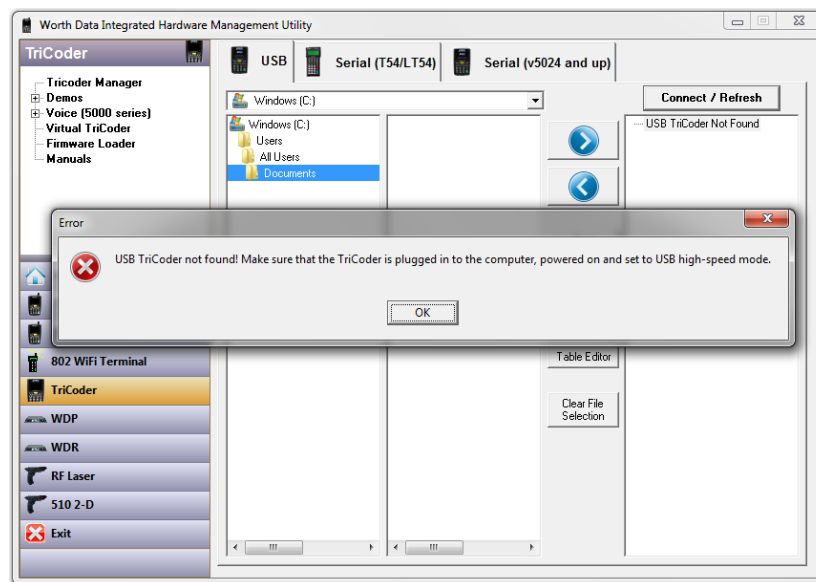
Worth Data Integrated Hardware Management Utility

TriCoder

Tricoder Manager
Demos
Voice (5000 series)
Virtual TriCoder
Firmware Loader
Manuals

USB

Serial (T54/LT54)

Serial (v5024 and up)

Windows (C:)

Connect / Refresh

Windows (C:)
Users
All Users
Documents

USB TriCoder Not Found

Error

USB TriCoder not found! Make sure that the TriCoder is plugged in to the computer, powered on and set to USB high-speed mode.

OK

Table Editor

Clear File Selection

802 WiFi Terminal
TriCoder
WDP
WDR
RF Laser
510 2-D
Exit